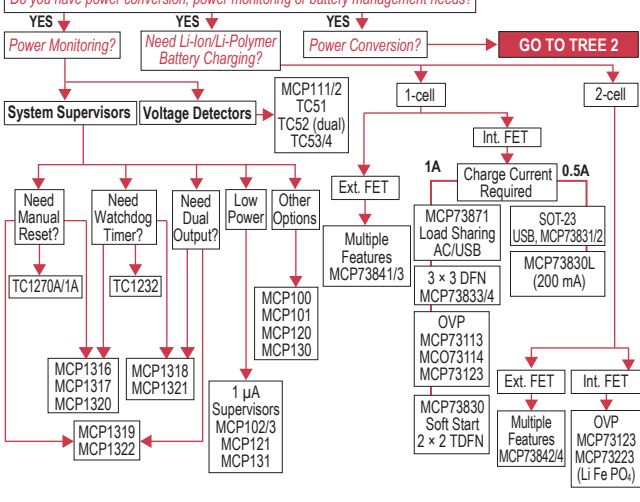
Do you have power conversion, power monitoring or battery management needs?

YES
Power Monitoring?

YES
Need Li-Ion/Li-Polymer Battery Charging?

YES
Power Conversion?

GO TO TREE 2

System Supervisors

Voltage Detectors

MCP111/2
TC51
TC52 (dual)
TC53/4

1-cell

2-cell

Int. FET

Ext. FET

1A

Charge Current Required

0.5A

Need Manual Reset?

Need Watchdog Timer?

Need Dual Output?

Low Power

Other Options

Multiple Features
MCP73841/3

MCP73871
Load Sharing
AC/USB

SOT-23
USB, MCP73831/2

MCP73830L
(200 mA)

TC1270A/1A

TC1232

3 × 3 DFN
MCP73833/4

MCP100
MCP101
MCP120
MCP130

OVP
MCP73113
MCO73114
MCP73123

MCP1316
MCP1317
MCP1320

MCP1318
MCP1321

Ext. FET

Int. FET

1 µA
Supervisors
MCP102/3
MCP121
MCP131

MCP73830
Soft Start
2 × 2 TDFN

MCP1319
MCP1322

Multiple Features
MCP73842/4

OVP
MCP73123
MCP73223
(Li Fe $PO_4$)